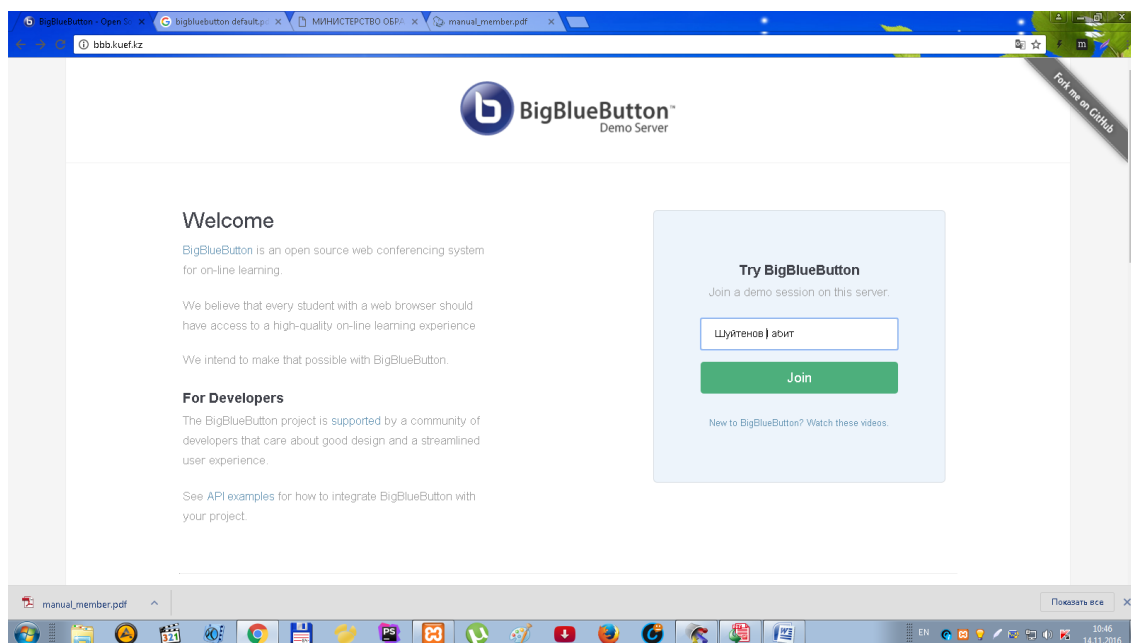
BigBlueButton - Open So ×
bigbluebutton default.p ×
МИНИСТЕРСТВО ОБРА ×
manual_member.pdf ×

bbb.kuef.kz

Fork me on GitHub

BigBlueButton™
Demo Server

Welcome

BigBlueButton is an open source web conferencing system for on-line learning.

We believe that every student with a web browser should have access to a high-quality on-line learning experience.

We intend to make that possible with BigBlueButton.

For Developers

The BigBlueButton project is supported by a community of developers that care about good design and a streamlined user experience.

See API examples for how to integrate BigBlueButton with your project.

Try BigBlueButton

Join a demo session on this server.

Шуйтенов | абит

Join

New to BigBlueButton? Watch these videos.

manual_member.pdf

Показать все

EN

10:46
14.11.2016